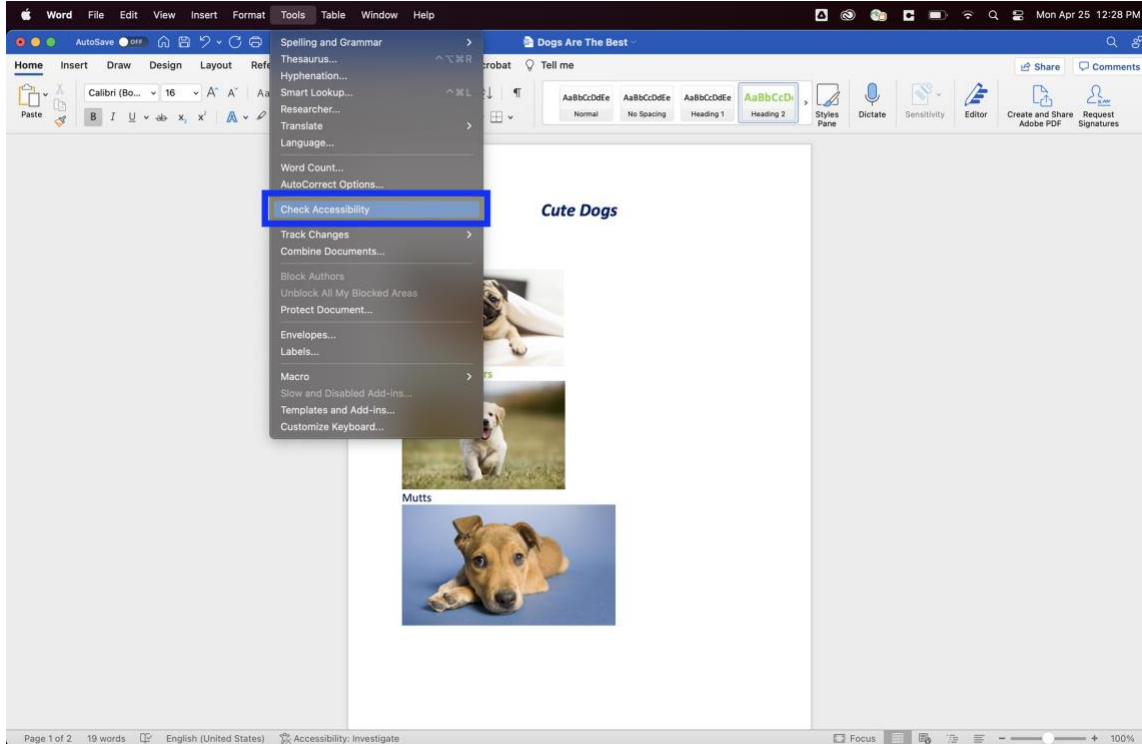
Word File Edit View Insert Format Tools Table Window Help

Mon Apr 25 12:28 PM

AutoSave OFF

Dogs Are The Best

Home Insert Draw Design Layout Refe

crobat Tell me

Share Comments

Paste

Calibri (Bo... 16

B I U x, x'

AaBbCcDdEe Normal

AaBbCcDdEe No Spacing

AaBbCcDdEe Heading 1

AaBbCcD Heading 2

Styles Pane

Dictate

Sensitivity

Editor

Create and Share Adobe PDF

Request Signatures

Spelling and Grammar
Thesaurus...
Hyphenation...
Smart Lookup...
Researcher...
Translate
Language...
Word Count...
AutoCorrect Options...
Check Accessibility
Track Changes
Combine Documents...
Block Authors
Unblock All My Blocked Areas
Protect Document...
Envelopes...
Labels...
Macro
Slow and Disabled Add-ins...
Templates and Add-ins...
Customize Keyboard...

Cute Dogs

Mutts

Page 1 of 2 19 words English (United States) Accessibility: Investigate

Focus

100%